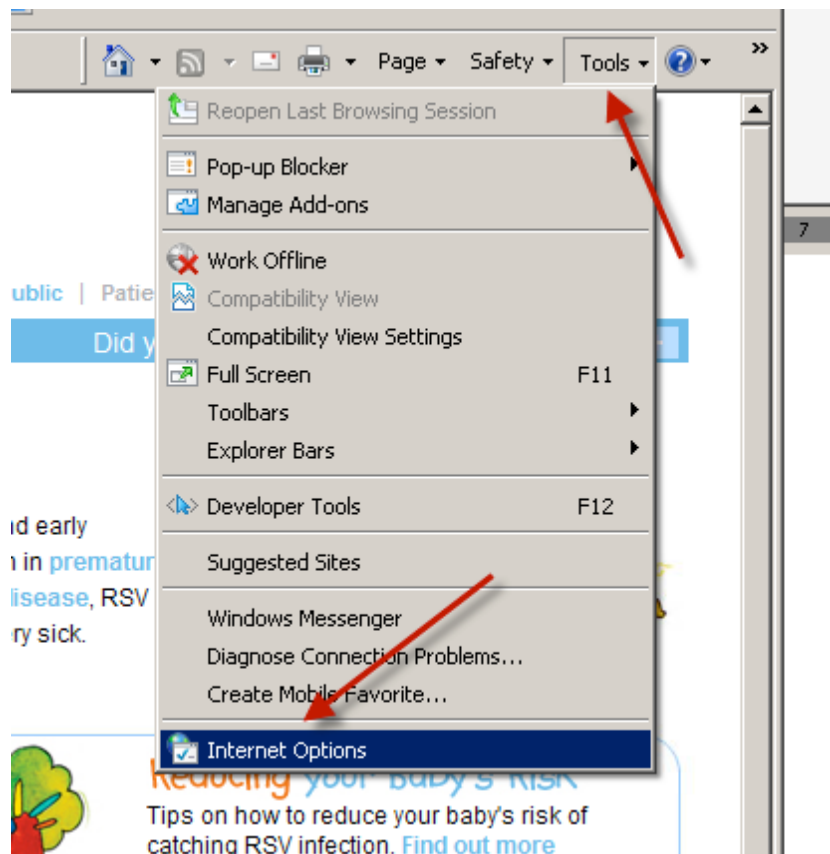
Page ▾ Safety ▾ Tools ▾ »

Reopen Last Browsing Session

Pop-up Blocker
Manage Add-ons

Work Offline
Compatibility View
Compatibility View Settings
Full Screen F11
Toolbars
Explorer Bars

Developer Tools F12

Suggested Sites

Windows Messenger
Diagnose Connection Problems...
Create Mobile Favorite...

Internet Options

7

ublic | Patie

Did y

id early
n in prematur
lisease, RSV
ry sick.

Reducing your baby's risk
Tips on how to reduce your baby's risk of catching RSV infection. Find out more